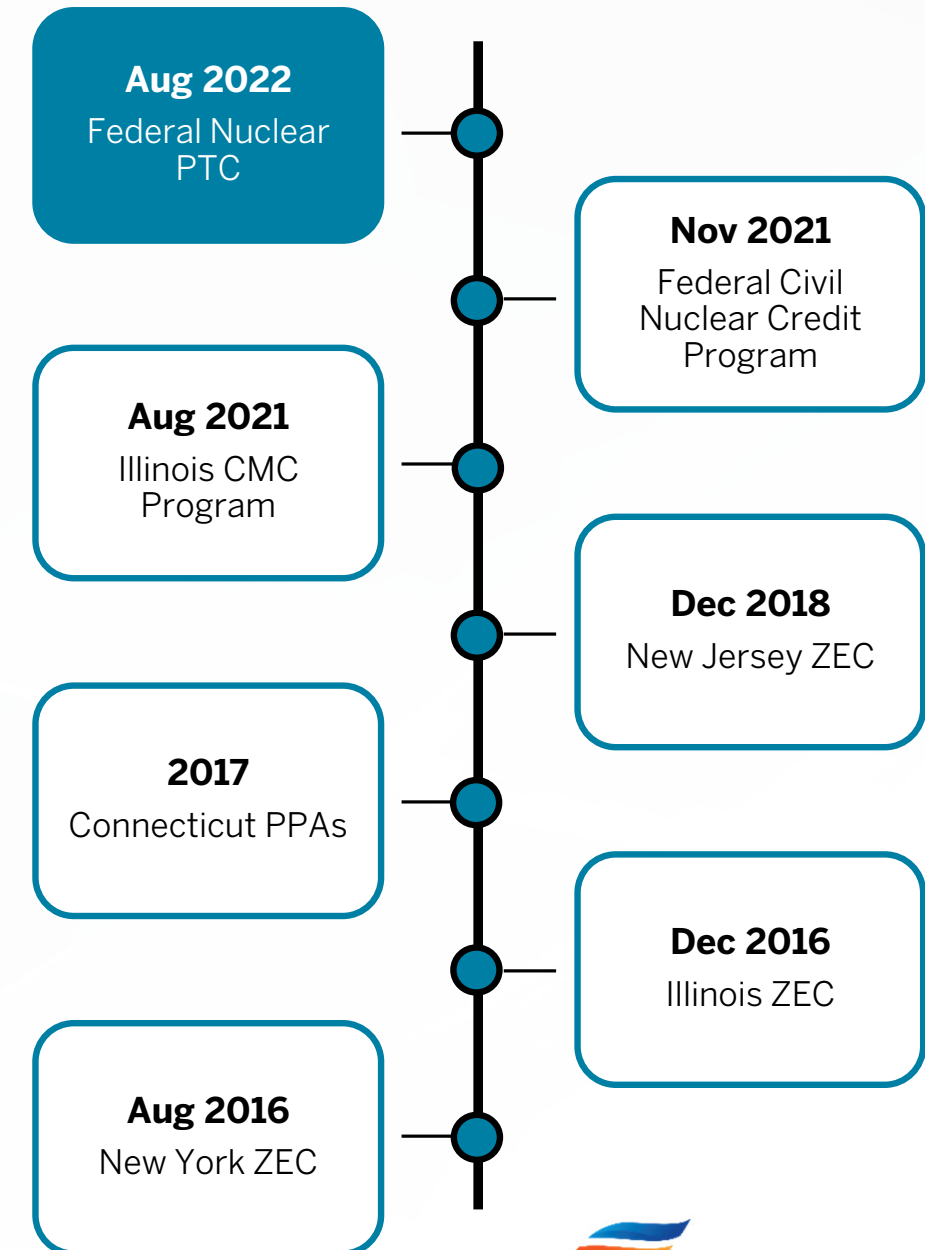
**Aug 2022**
Federal Nuclear PTC

**Nov 2021**
Federal Civil Nuclear Credit Program

**Aug 2021**
Illinois CMC Program

**Dec 2018**
New Jersey ZEC

**2017**
Connecticut PPAs

**Dec 2016**
Illinois ZEC

**Aug 2016**
New York ZEC